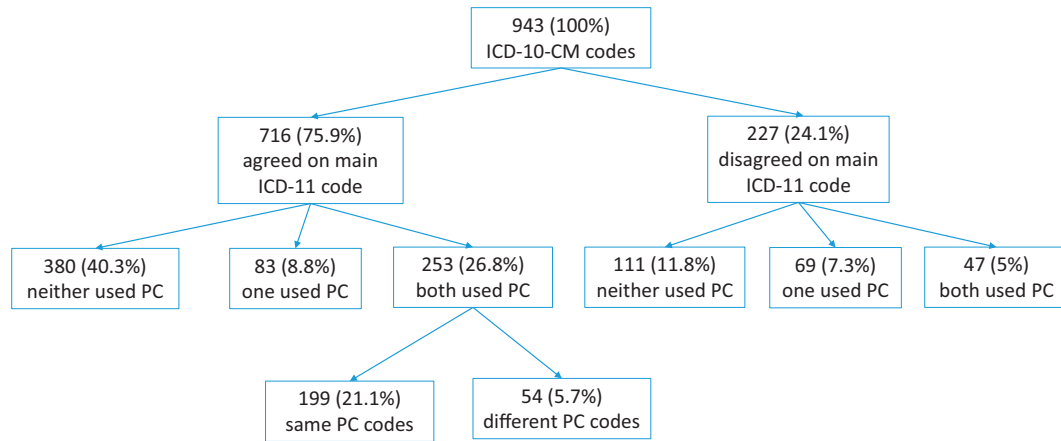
943 (100%)
ICD-10-CM codes

716 (75.9%)
agreed on main ICD-11 code

227 (24.1%)
disagreed on main ICD-11 code

380 (40.3%)
neither used PC

83 (8.8%)
one used PC

253 (26.8%)
both used PC

111 (11.8%)
neither used PC

69 (7.3%)
one used PC

47 (5%)
both used PC

199 (21.1%)
same PC codes

54 (5.7%)
different PC codes